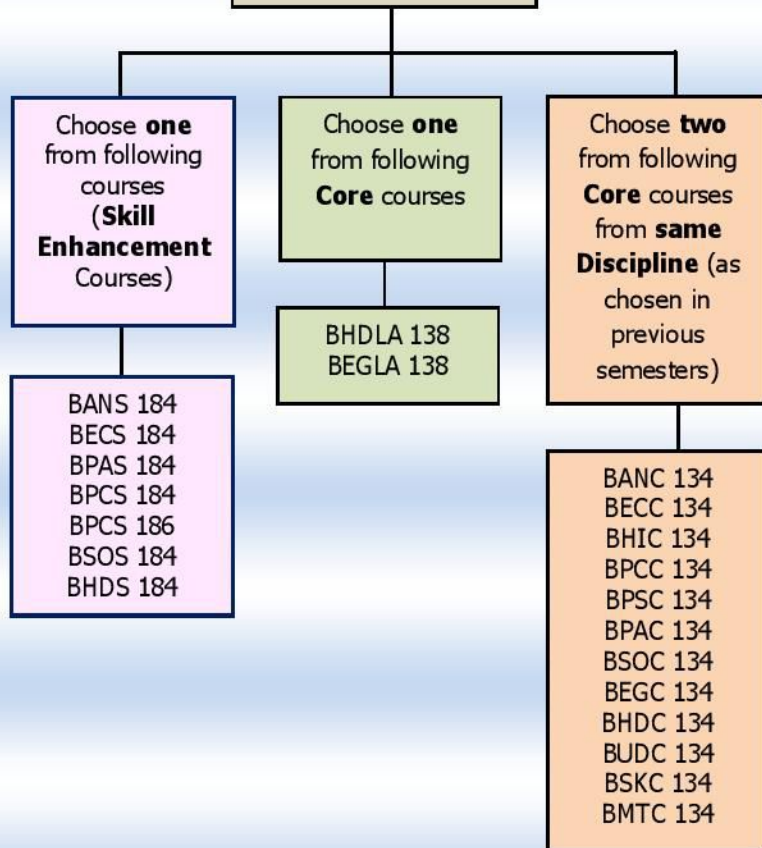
Choose one from following courses (Skill Enhancement Courses)

BANS 184
BECS 184
BPAS 184
BPCS 184
BPCS 186
BSOS 184
BHDS 184

Choose one from following Core courses

BHDLA 138
BEGLA 138

Choose two from following Core courses from same Discipline (as chosen in previous semesters)

BANC 134
BECC 134
BHIC 134
BPCC 134
BPSC 134
BPAC 134
BSOC 134
BEGC 134
BHDC 134
BUDC 134
BSKC 134
BMTC 134